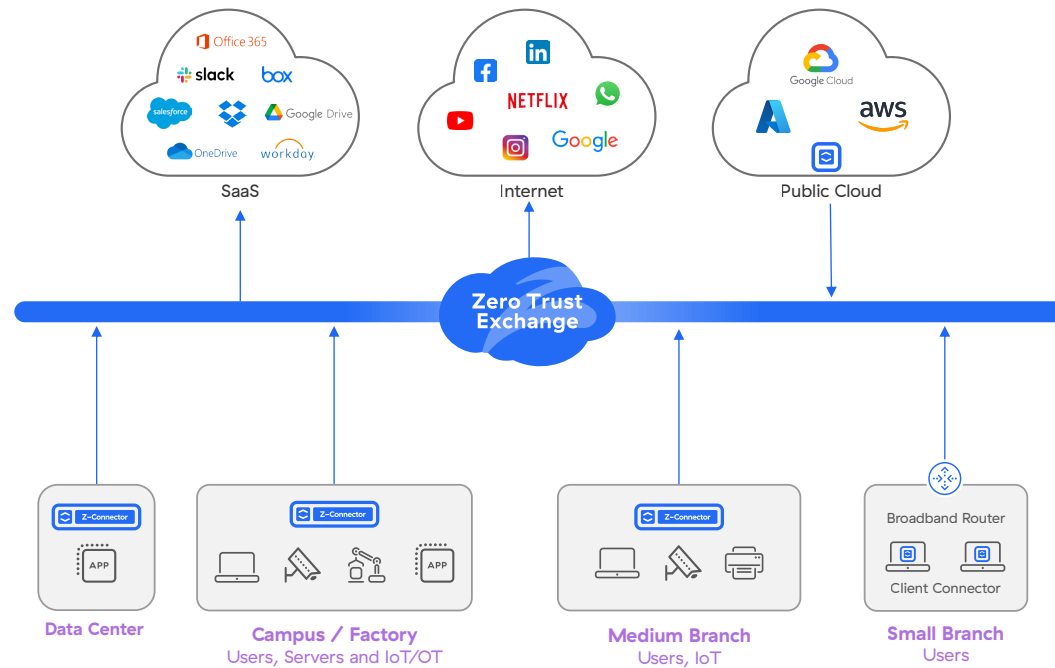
Office 365
slack
box
salesforce
Google Drive
OneDrive
workday
SaaS

NETFLIX
Google
Internet

Google Cloud
aws
Public Cloud

Zero Trust Exchange

Z-Connector
APP
Data Center

Z-Connector
APP
Campus / Factory
Users, Servers and IoT/OT

Z-Connector
Medium Branch
Users, IoT

Broadband Router
Client Connector
Small Branch
Users